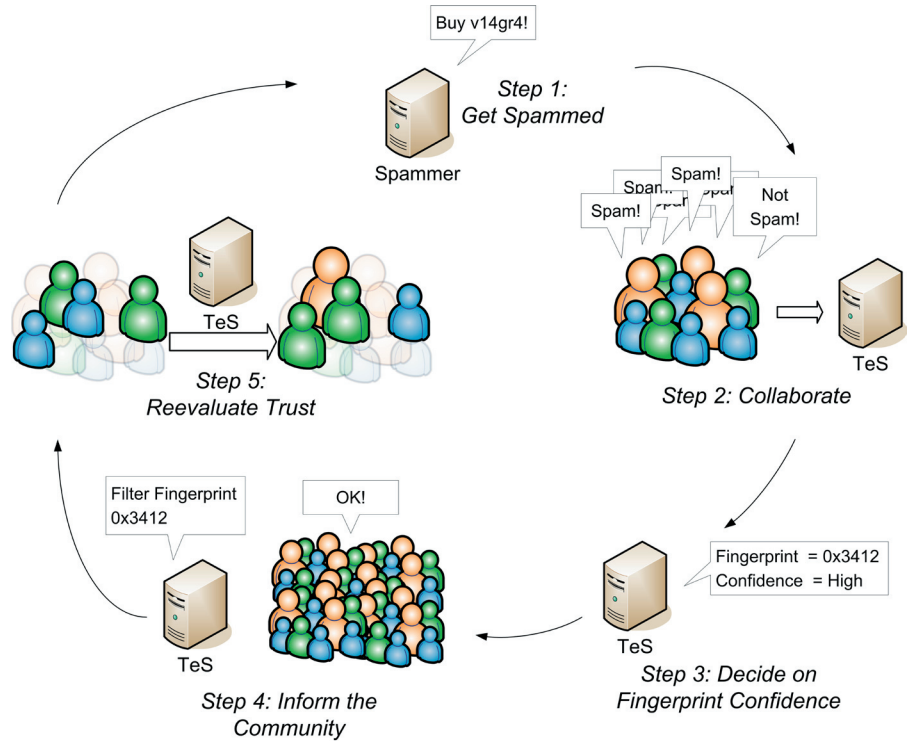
Buy v14gr4!

Spammer

Step 1:
Get Spammed

Spam!
Spam!
Spam!
Spam!
Spam!
Not Spam!

TeS

Step 2: Collaborate

TeS

Step 5:
Reevaluate Trust

Filter Fingerprint
0x3412

OK!

TeS

Step 4: Inform the Community

Fingerprint = 0x3412
Confidence = High

TeS

Step 3: Decide on Fingerprint Confidence